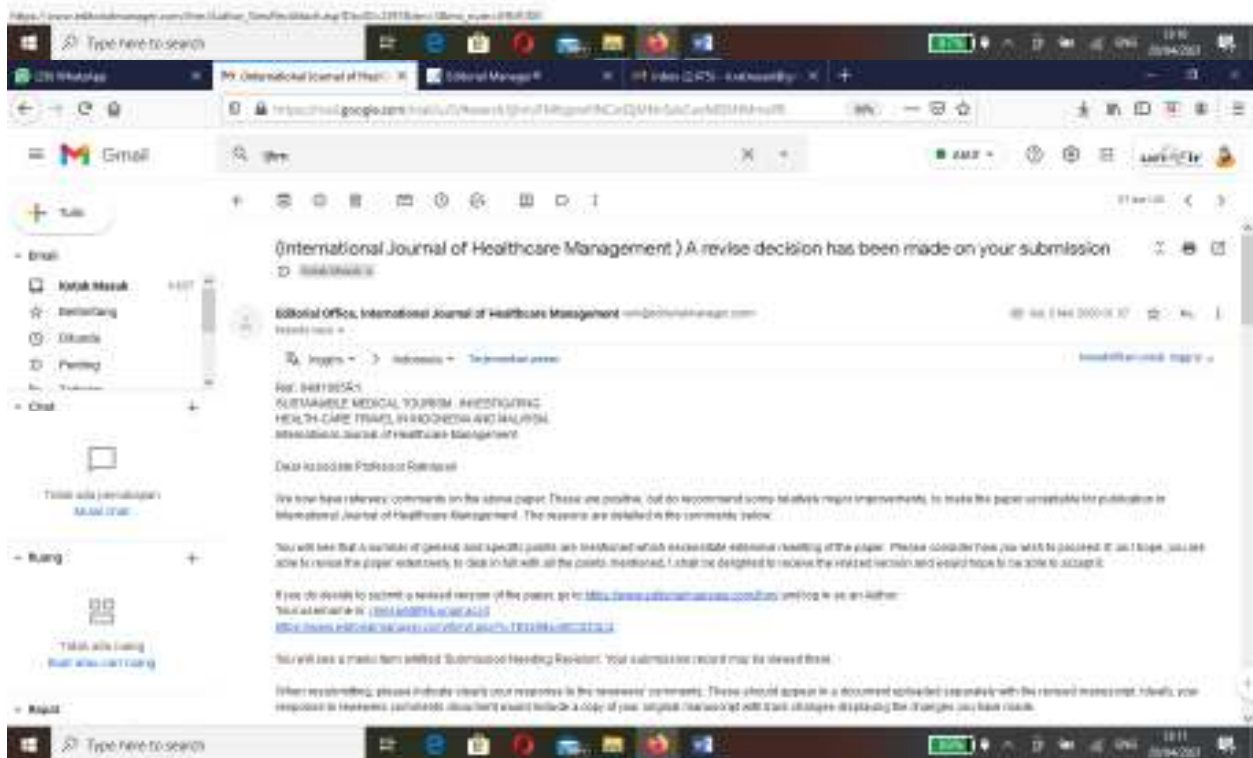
Type here to search

(International Journal of Healthcare Management) A revise decision has been made on your submission

Editorial Office, International Journal of Healthcare Management

Ref: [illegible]
SUSTAINABLE MEDICAL TOURISM: INVESTIGATING HEALTH-CARE TRAVEL IN INDONESIA AND MALAYSIA
International Journal of Healthcare Management

Dear Associate Professor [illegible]

We now have referees' comments on the above paper. These are positive, but do recommend some relatively major improvements, to make the paper acceptable for publication in International Journal of Healthcare Management. The reasons are detailed in the comments below.

You will see that a number of general and specific points are mentioned which necessitate extensive rewriting of the paper. Please consider how you wish to proceed. If, as I hope, you are able to revise the paper extensively, to deal in full with all the points mentioned, I shall be delighted to receive the revised version and would hope to be able to accept it.

If you do decide to submit a revised version of the paper, go to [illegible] and log in as an Author.
Your username is: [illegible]
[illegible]

You will see a menu item entitled 'Submission Needing Revision'. Your submission record may be viewed there.

When resubmitting, please indicate clearly your responses to the reviewers' comments. These should appear in a document uploaded separately with the revised manuscript. Ideally, your response to reviewers comments document would include a copy of your original manuscript with track changes displaying the changes you have made.

Gmail
Chat
Ruang
Rapat
Type here to search